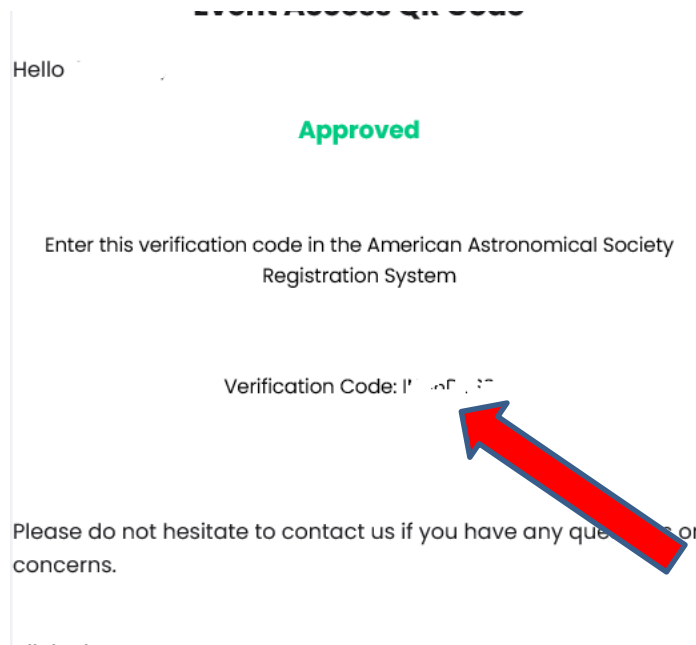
Event Access QR Code

Hello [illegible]

Approved

Enter this verification code in the American Astronomical Society Registration System

Verification Code: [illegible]

Please do not hesitate to contact us if you have any que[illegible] or concerns.